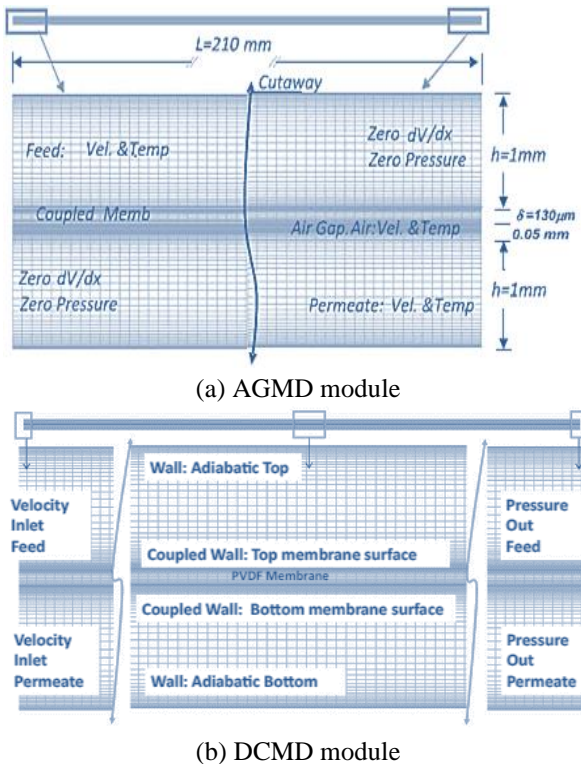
L=210 mm

Cutaway

Feed: Vel. &Temp

Zero dV/dx
Zero Pressure

h=1mm

Coupled Memb

Air Gap. Air: Vel. &Temp

$\delta$=130$\mu$m
0.05 mm

Zero dV/dx
Zero Pressure

Permeate: Vel. &Temp

h=1mm

(a) AGMD module

Velocity
Inlet
Feed

Wall: Adiabatic Top

Pressure
Out
Feed

Coupled Wall: Top membrane surface

PVDF Membrane

Coupled Wall: Bottom membrane surface

Velocity
Inlet
Permeate

Wall: Adiabatic Bottom

Pressure
Out
Permeate

(b) DCMD module